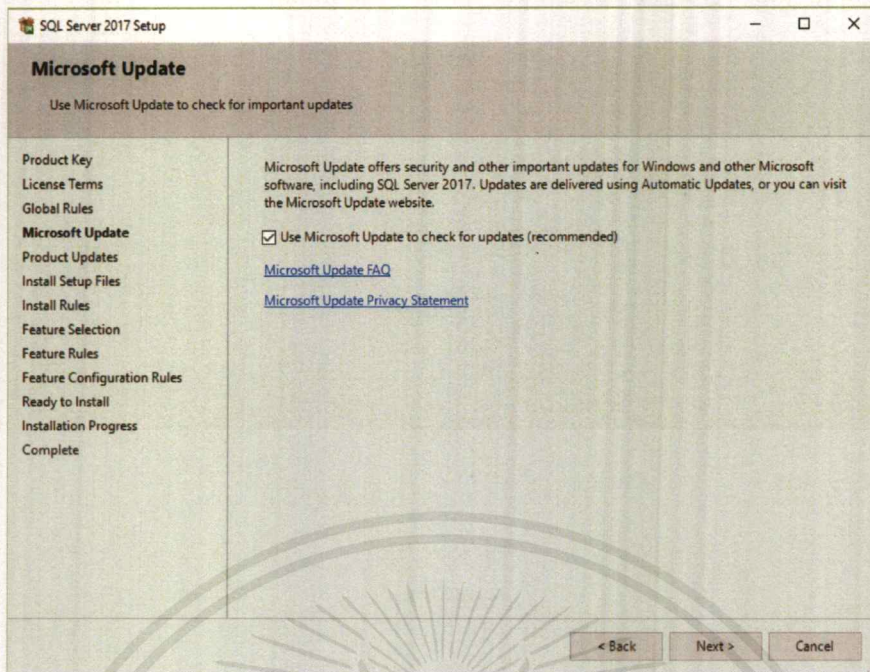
SQL Server 2017 Setup

Microsoft Update

Use Microsoft Update to check for important updates

Product Key
License Terms
Global Rules
Microsoft Update
Product Updates
Install Setup Files
Install Rules
Feature Selection
Feature Rules
Feature Configuration Rules
Ready to Install
Installation Progress
Complete

Microsoft Update offers security and other important updates for Windows and other Microsoft software, including SQL Server 2017. Updates are delivered using Automatic Updates, or you can visit the Microsoft Update website.

☑ Use Microsoft Update to check for updates (recommended)

Microsoft Update FAQ

Microsoft Update Privacy Statement

< Back
Next >
Cancel